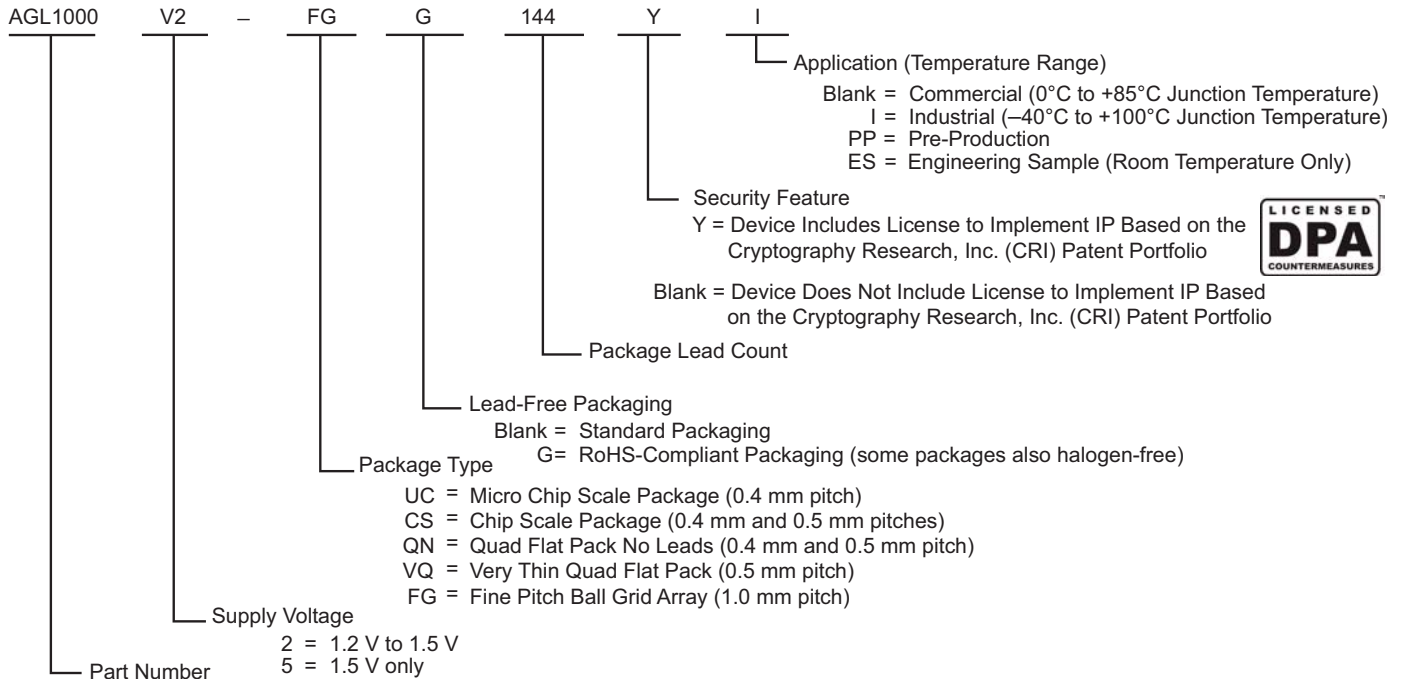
AGL1000 V2 – FG G 144 Y I

Application (Temperature Range)
Blank = Commercial (0°C to +85°C Junction Temperature)
I = Industrial (–40°C to +100°C Junction Temperature)
PP = Pre-Production
ES = Engineering Sample (Room Temperature Only)

Security Feature
Y = Device Includes License to Implement IP Based on the Cryptography Research, Inc. (CRI) Patent Portfolio

LICENSED DPA COUNTERMEASURES ™

Blank = Device Does Not Include License to Implement IP Based on the Cryptography Research, Inc. (CRI) Patent Portfolio

Package Lead Count

Lead-Free Packaging
Blank = Standard Packaging
G= RoHS-Compliant Packaging (some packages also halogen-free)

Package Type
UC = Micro Chip Scale Package (0.4 mm pitch)
CS = Chip Scale Package (0.4 mm and 0.5 mm pitches)
QN = Quad Flat Pack No Leads (0.4 mm and 0.5 mm pitch)
VQ = Very Thin Quad Flat Pack (0.5 mm pitch)
FG = Fine Pitch Ball Grid Array (1.0 mm pitch)

Supply Voltage
2 = 1.2 V to 1.5 V
5 = 1.5 V only

Part Number